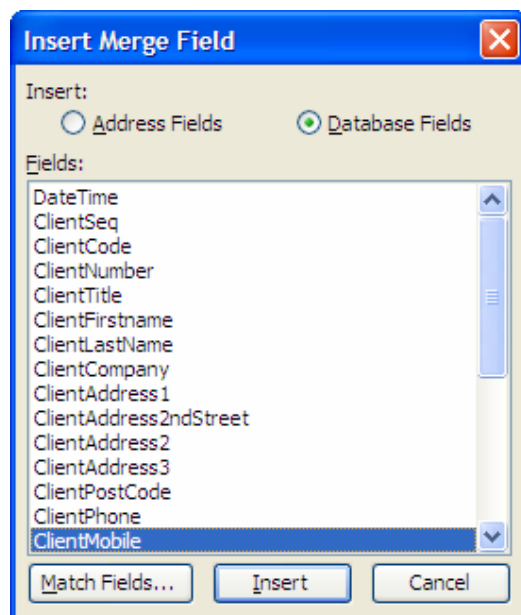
Insert Merge Field

Insert:
Address Fields
Database Fields

Fields:
DateTime
ClientSeq
ClientCode
ClientNumber
ClientTitle
ClientFirstname
ClientLastName
ClientCompany
ClientAddress1
ClientAddress2ndStreet
ClientAddress2
ClientAddress3
ClientPostCode
ClientPhone
ClientMobile

Match Fields...
Insert
Cancel